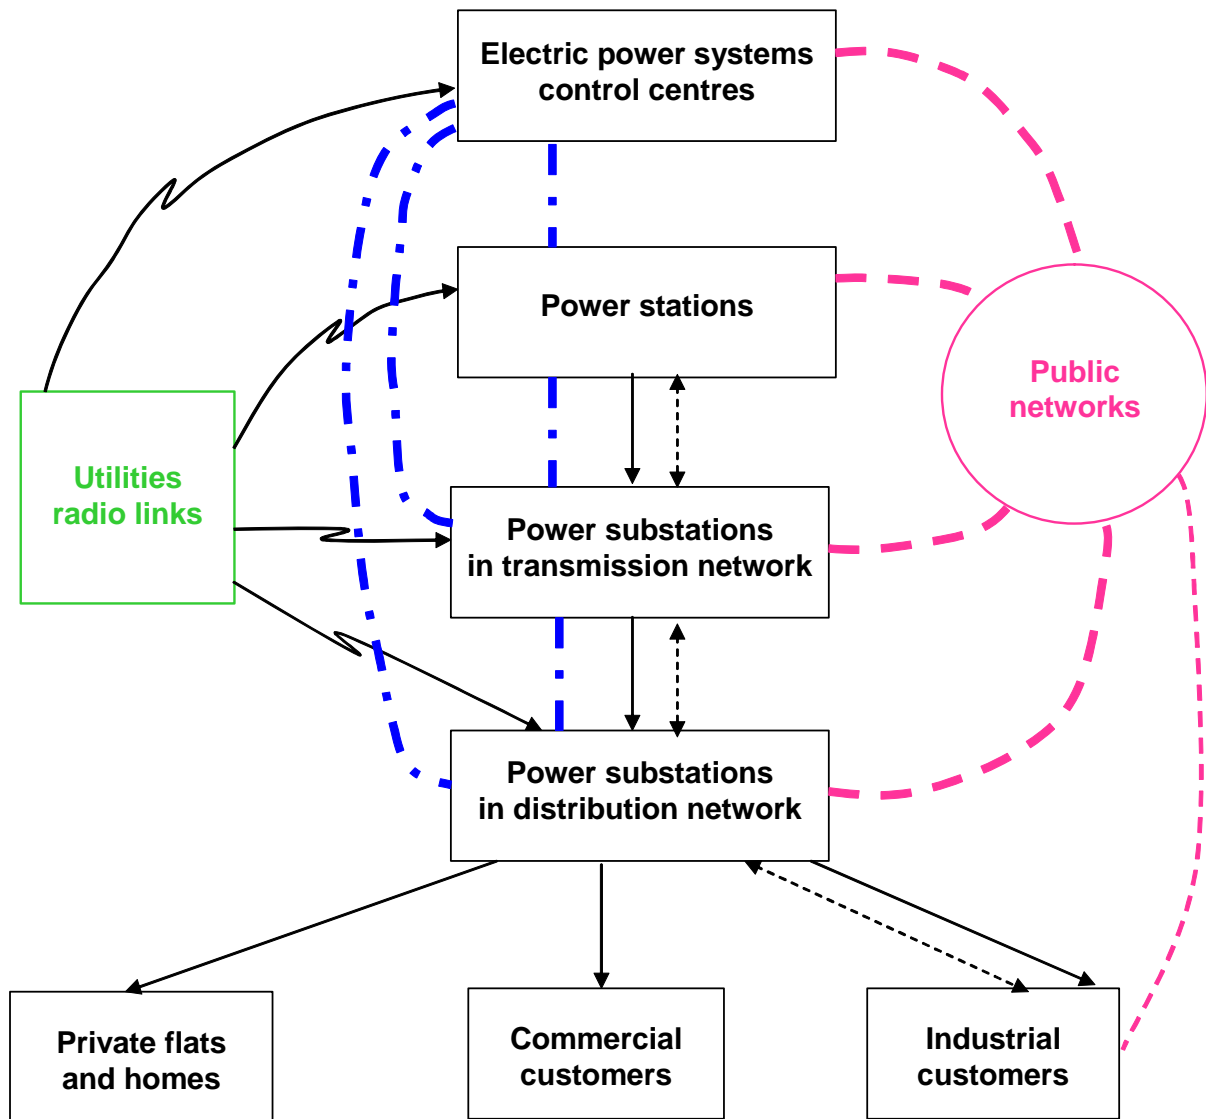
Electric power systems control centres

Power stations

Public networks

Utilities radio links

Power substations in transmission network

Power substations in distribution network

Private flats and homes

Commercial customers

Industrial customers